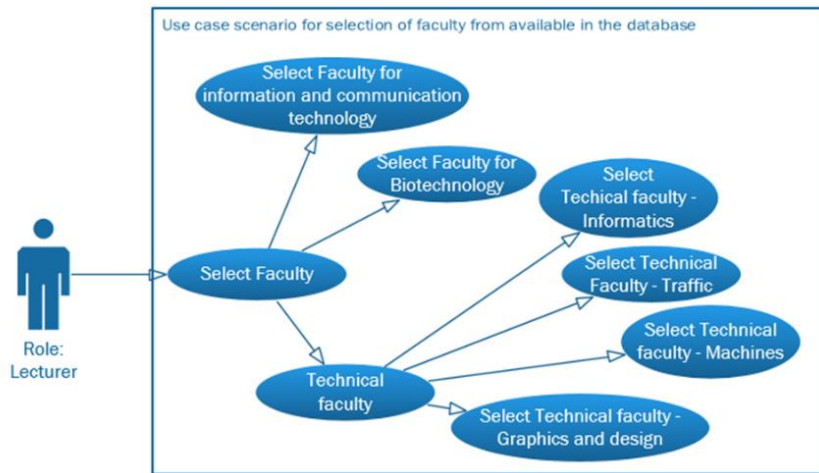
Use case scenario for selection of faculty from available in the database

Select Faculty for information and communication technology

Select Faculty for Biotechnology

Select Techical faculty - Informatics

Role: Lecturer

Select Faculty

Select Technical Faculty - Traffic

Select Technical faculty - Machines

Technical faculty

Select Technical faculty - Graphics and design